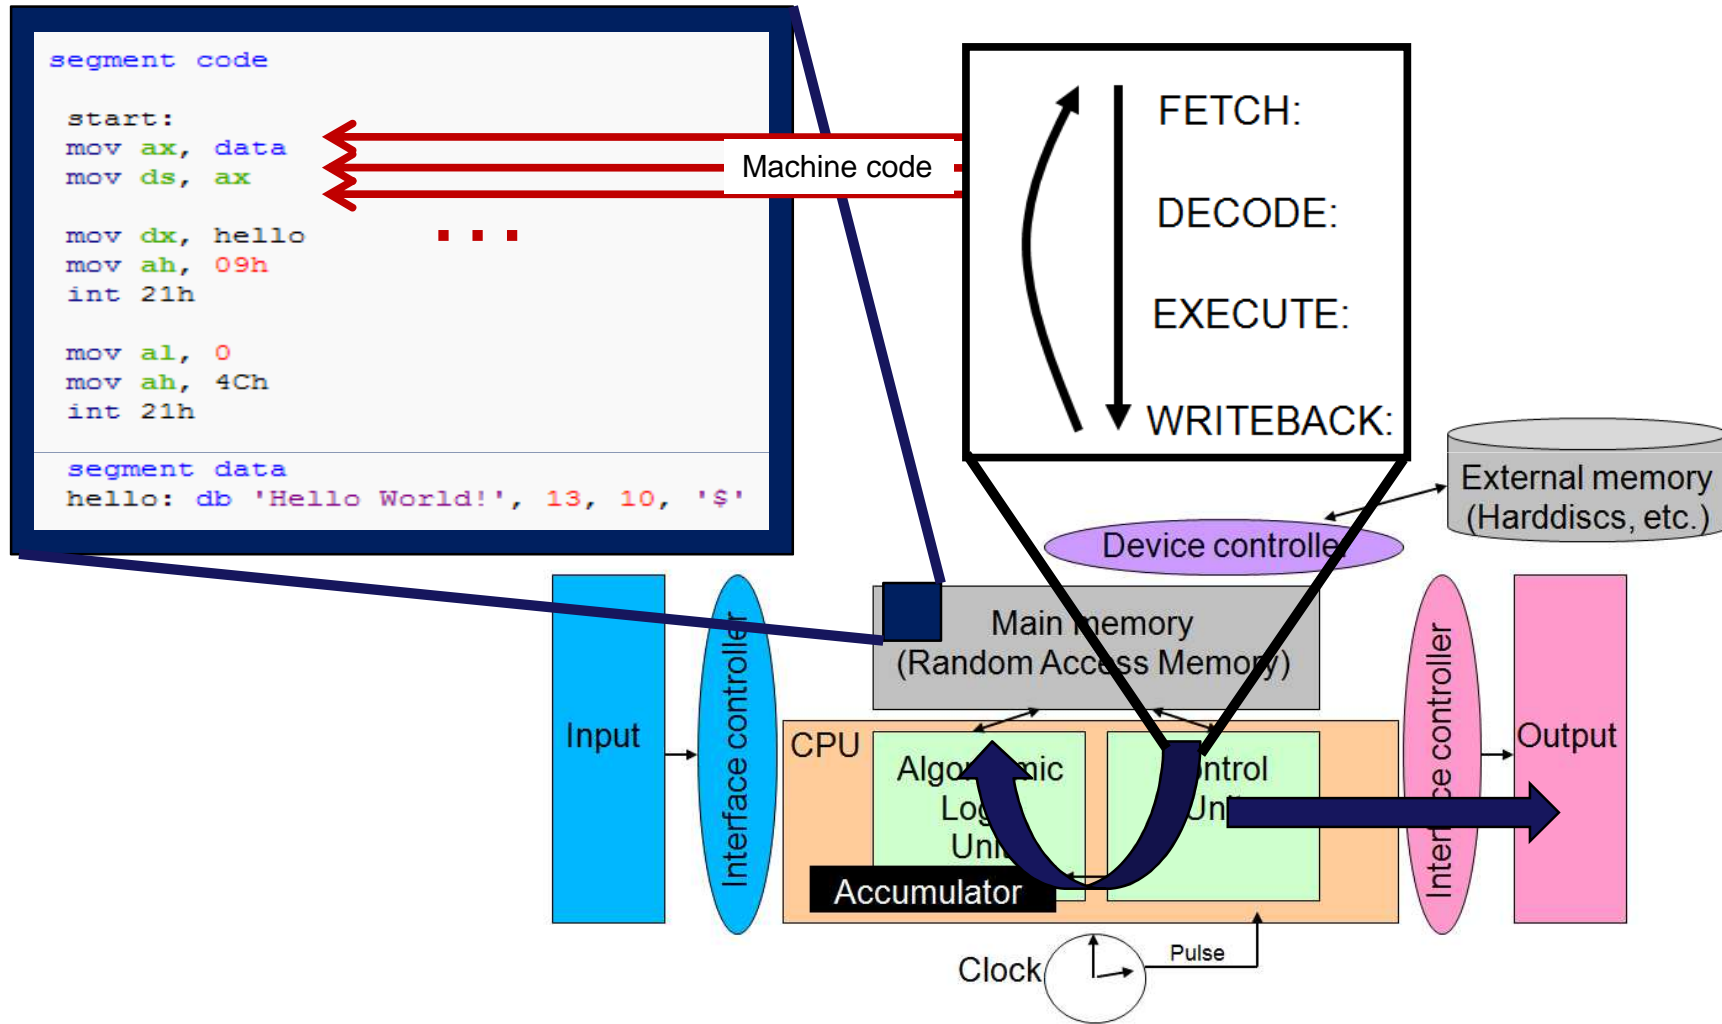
segment code

start:
mov ax, data
mov ds, ax

mov dx, hello
mov ah, 09h
int 21h

mov al, 0
mov ah, 4Ch
int 21h

segment data
hello: db 'Hello World!', 13, 10, '$'

Machine code

...

FETCH:
DECODE:
EXECUTE:
WRITEBACK:

External memory (Harddiscs, etc.)

Device controlle

Main memory (Random Access Memory)

Input

Interface controller

CPU

Algo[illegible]mic Lo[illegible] Un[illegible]

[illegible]ntrol Un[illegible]

Accumulator

Inter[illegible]ce controller

Output

Clock

Pulse